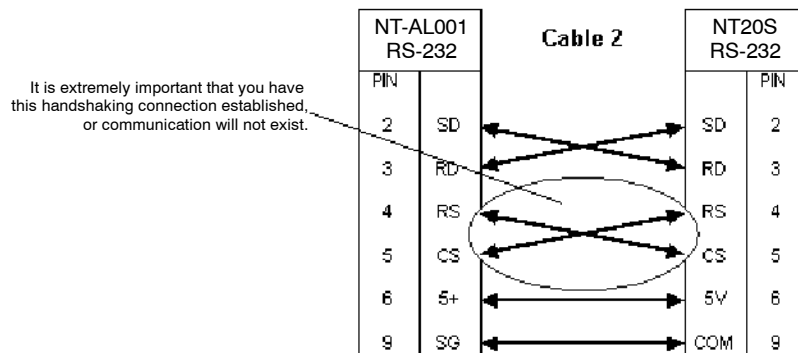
It is extremely important that you have this handshaking connection established, or communication will not exist.

NT-AL001
RS-232

Cable 2

NT20S
RS-232

| PIN | | | PIN |
|---|---|---|---|
| 2 | SD | SD | 2 |
| 3 | RD | RD | 3 |
| 4 | RS | RS | 4 |
| 5 | CS | CS | 5 |
| 6 | 5+ | 5V | 6 |
| 9 | SG | COM | 9 |